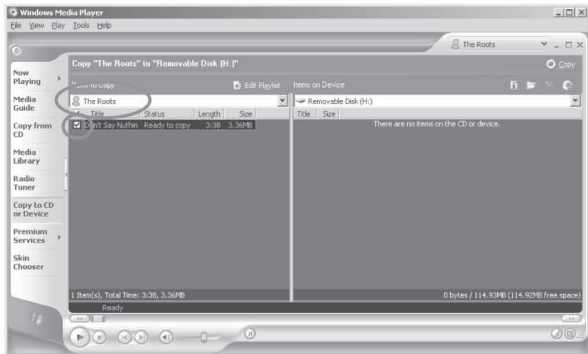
Windows Media Player
File View Play Tools Help

The Roots

Now Playing
Media Guide
Copy from CD
Media Library
Radio Tuner
Copy to CD or Device
Premium Services
Skin Chooser

Copy "The Roots" to "Removable Disk (H:)"

Copy

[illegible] to Copy
Edit Playlist
Items on Device

The Roots
Removable Disk (H:)

| Title | Status | Length | Size |
|---|---|---|---|
| Don't Say Nuthin | Ready to copy | 3:38 | 3.36MB |

Title Size
There are no items on the CD or device.

1 Item(s), Total Time: 3:38, 3.36MB
0 bytes / 114.93MB (114.92MB free space)

Ready